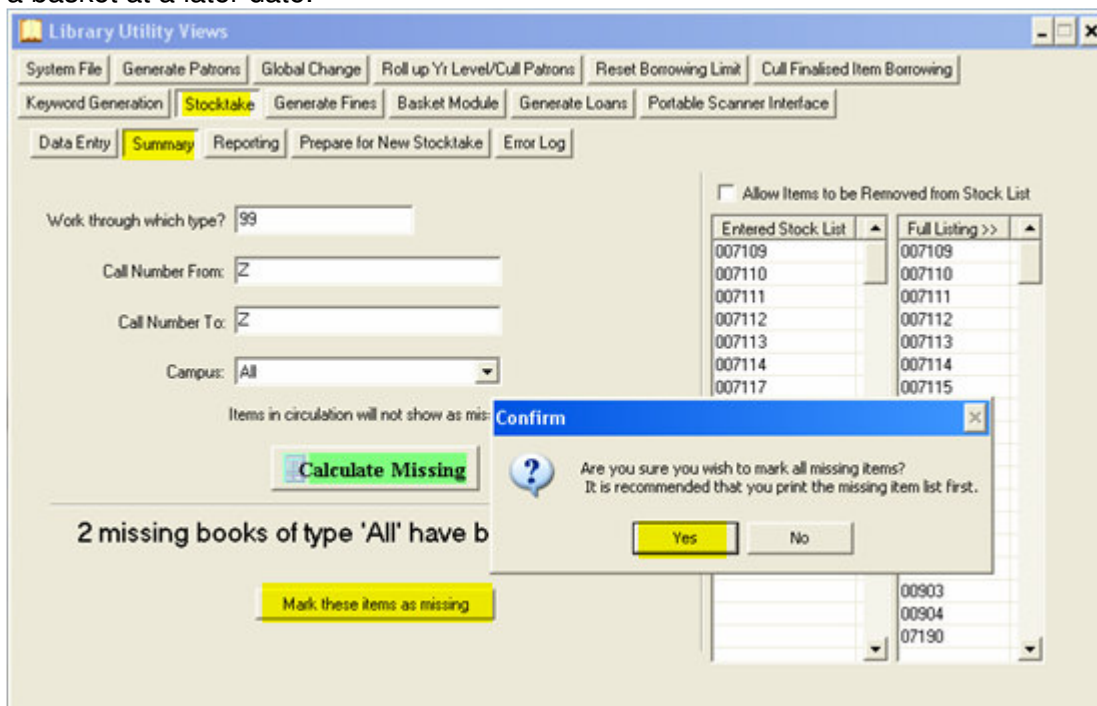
a basket at a later date.

Library Utility Views

System File | Generate Patrons | Global Change | Roll up Yr Level/Cull Patrons | Reset Borrowing Limit | Cull Finalised Item Borrowing

Keyword Generation | Stocktake | Generate Fines | Basket Module | Generate Loans | Portable Scanner Interface

Data Entry | Summary | Reporting | Prepare for New Stocktake | Error Log

Work through which type? 99

Call Number From: Z

Call Number To: Z

Campus: All

Items in circulation will not show as mis

Calculate Missing

2 missing books of type 'All' have b

Mark these items as missing

Allow Items to be Removed from Stock List

| Entered Stock List |
|---|
| 007109 |
| 007110 |
| 007111 |
| 007112 |
| 007113 |
| 007114 |
| 007117 |

| Full Listing >> |
|---|
| 007109 |
| 007110 |
| 007111 |
| 007112 |
| 007113 |
| 007114 |
| 007115 |
| 00903 |
| 00904 |
| 07190 |

Confirm

Are you sure you wish to mark all missing items?
It is recommended that you print the missing item list first.

Yes | No